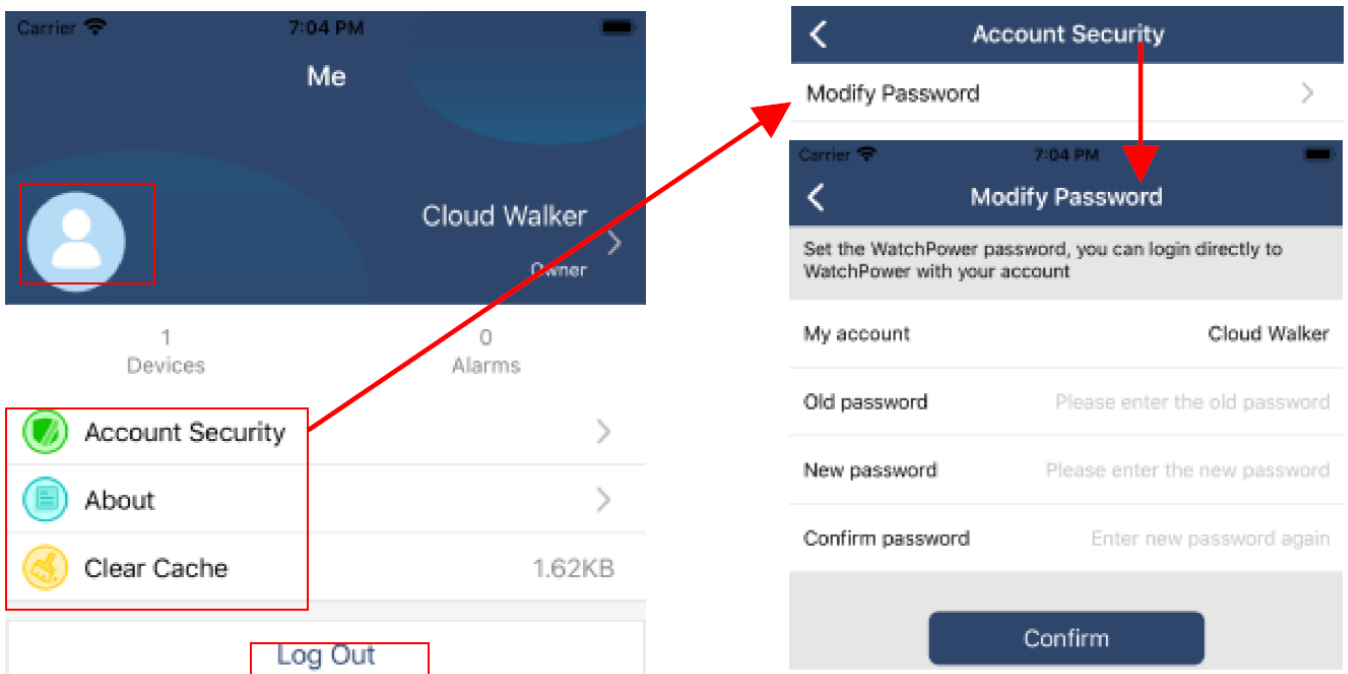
Carrier 7:04 PM

Me

Cloud Walker

Owner

1
Devices

0
Alarms

Account Security

About

Clear Cache 1.62KB

Log Out

Account Security

Modify Password

Carrier 7:04 PM

Modify Password

Set the WatchPower password, you can login directly to WatchPower with your account

My account Cloud Walker

Old password Please enter the old password

New password Please enter the new password

Confirm password Enter new password again

Confirm